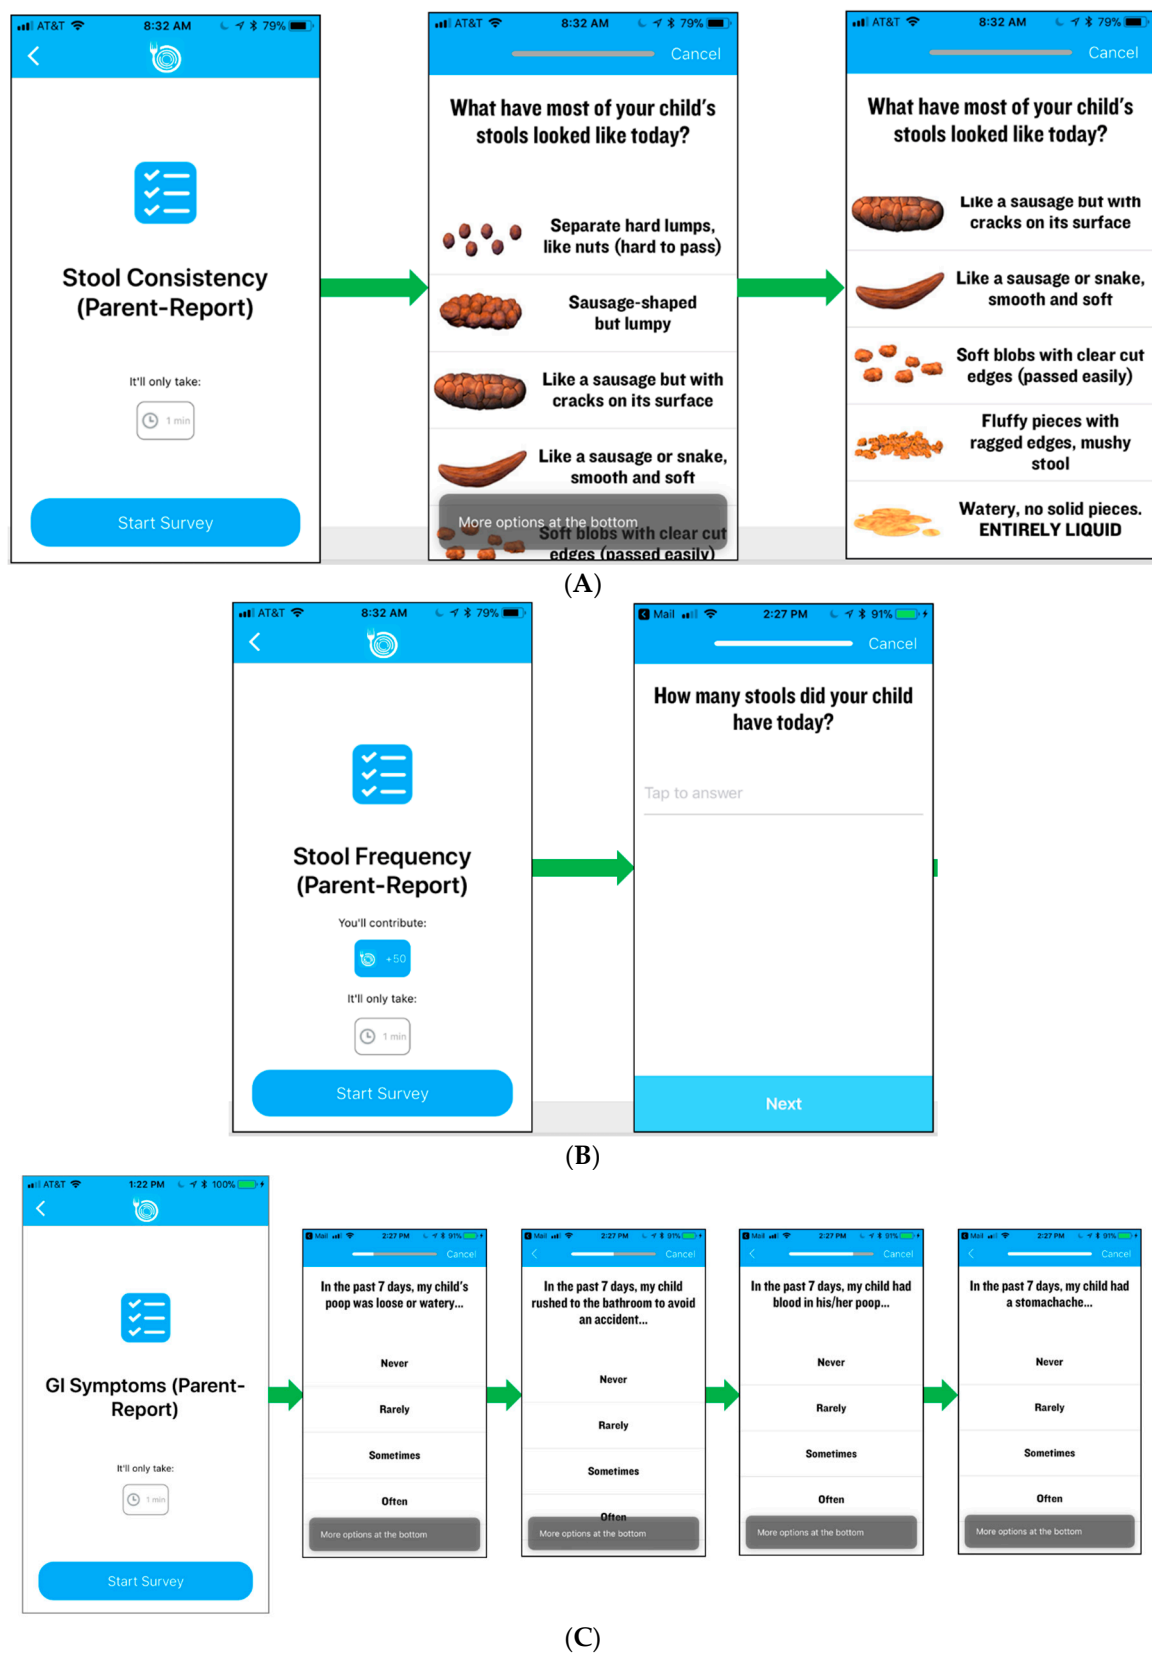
AT&T 8:32 AM 79%

Stool Consistency (Parent-Report)

It'll only take:

1 min

Start Survey

AT&T 8:32 AM 79%

Cancel

What have most of your child's stools looked like today?

Separate hard lumps, like nuts (hard to pass)

Sausage-shaped but lumpy

Like a sausage but with cracks on its surface

Like a sausage or snake, smooth and soft

More options at the bottom

Soft blobs with clear cut edges (passed easily)

AT&T 8:32 AM 79%

Cancel

What have most of your child's stools looked like today?

Like a sausage but with cracks on its surface

Like a sausage or snake, smooth and soft

Soft blobs with clear cut edges (passed easily)

Fluffy pieces with ragged edges, mushy stool

Watery, no solid pieces. ENTIRELY LIQUID

(A)

AT&T 8:32 AM 79%

Stool Frequency (Parent-Report)

You'll contribute:

+50

It'll only take:

1 min

Start Survey

Mail 2:27 PM 91%

Cancel

How many stools did your child have today?

Tap to answer

Next

(B)

AT&T 1:22 PM 100%

GI Symptoms (Parent-Report)

It'll only take:

1 min

Start Survey

Mail 2:27 PM 91%

Cancel

In the past 7 days, my child's poop was loose or watery...

Never

Rarely

Sometimes

Often

More options at the bottom

Mail 2:27 PM 91%

Cancel

In the past 7 days, my child rushed to the bathroom to avoid an accident...

Never

Rarely

Sometimes

Often

More options at the bottom

Mail 2:27 PM 91%

Cancel

In the past 7 days, my child had blood in his/her poop...

Never

Rarely

Sometimes

Often

More options at the bottom

Mail 2:27 PM 91%

Cancel

In the past 7 days, my child had a stomachache...

Never

Rarely

Sometimes

Often

More options at the bottom

(C)